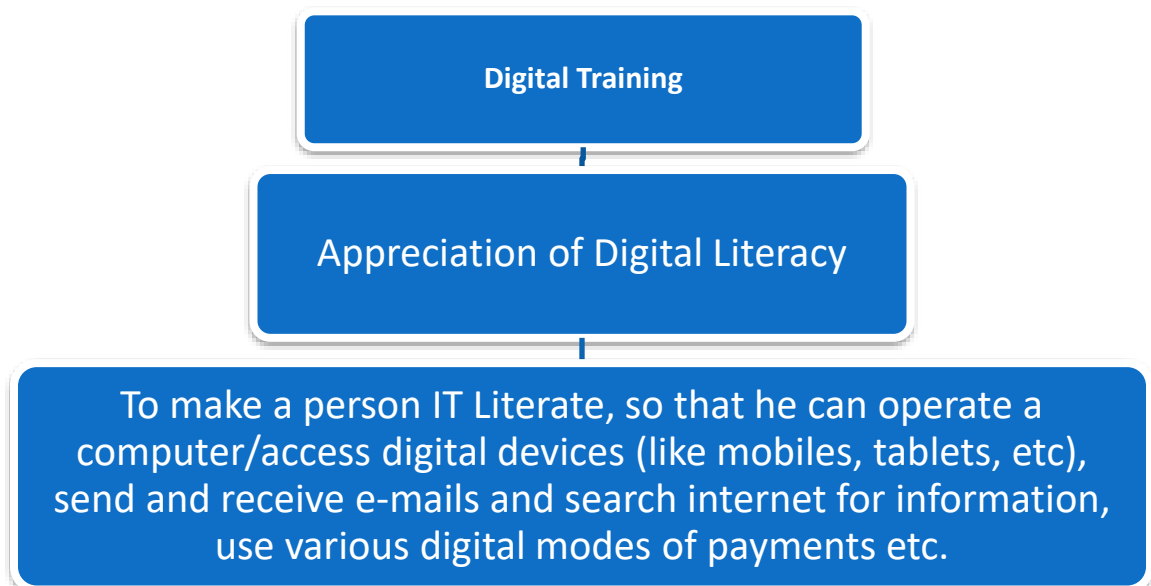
Digital Training

Appreciation of Digital Literacy

To make a person IT Literate, so that he can operate a computer/access digital devices (like mobiles, tablets, etc), send and receive e-mails and search internet for information, use various digital modes of payments etc.